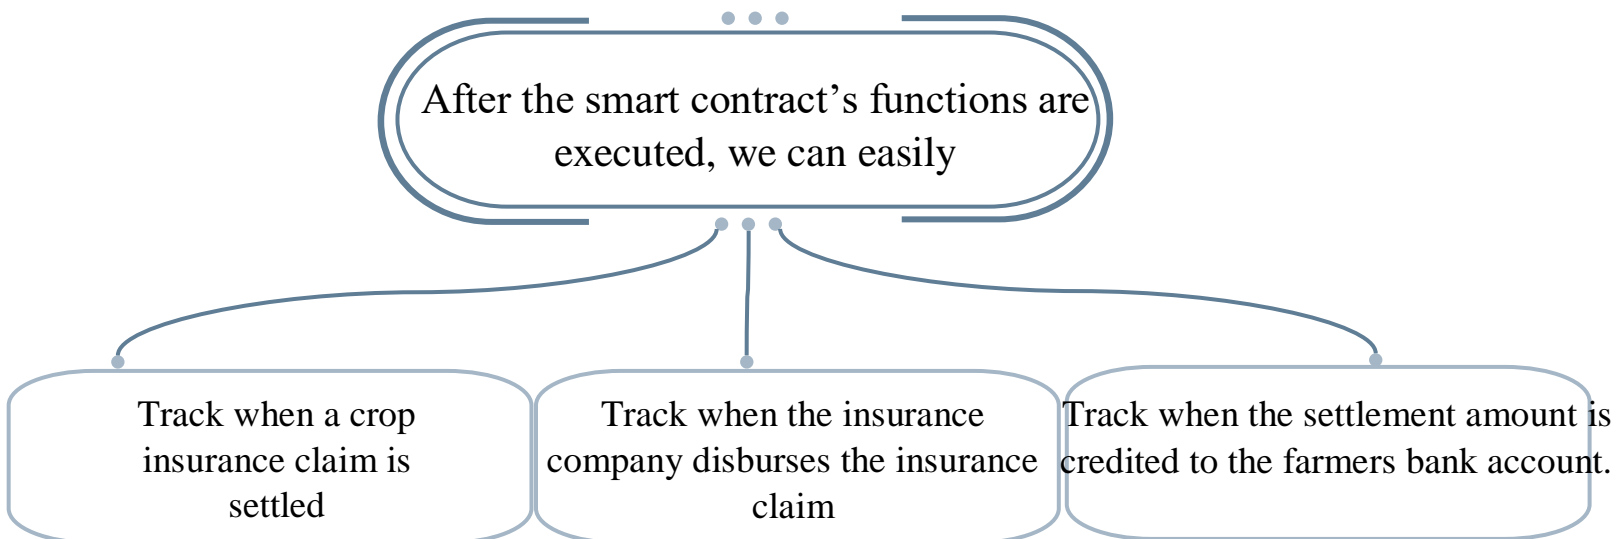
After the smart contract’s functions are executed, we can easily

Track when a crop insurance claim is settled

Track when the insurance company disburses the insurance claim

Track when the settlement amount is credited to the farmers bank account.